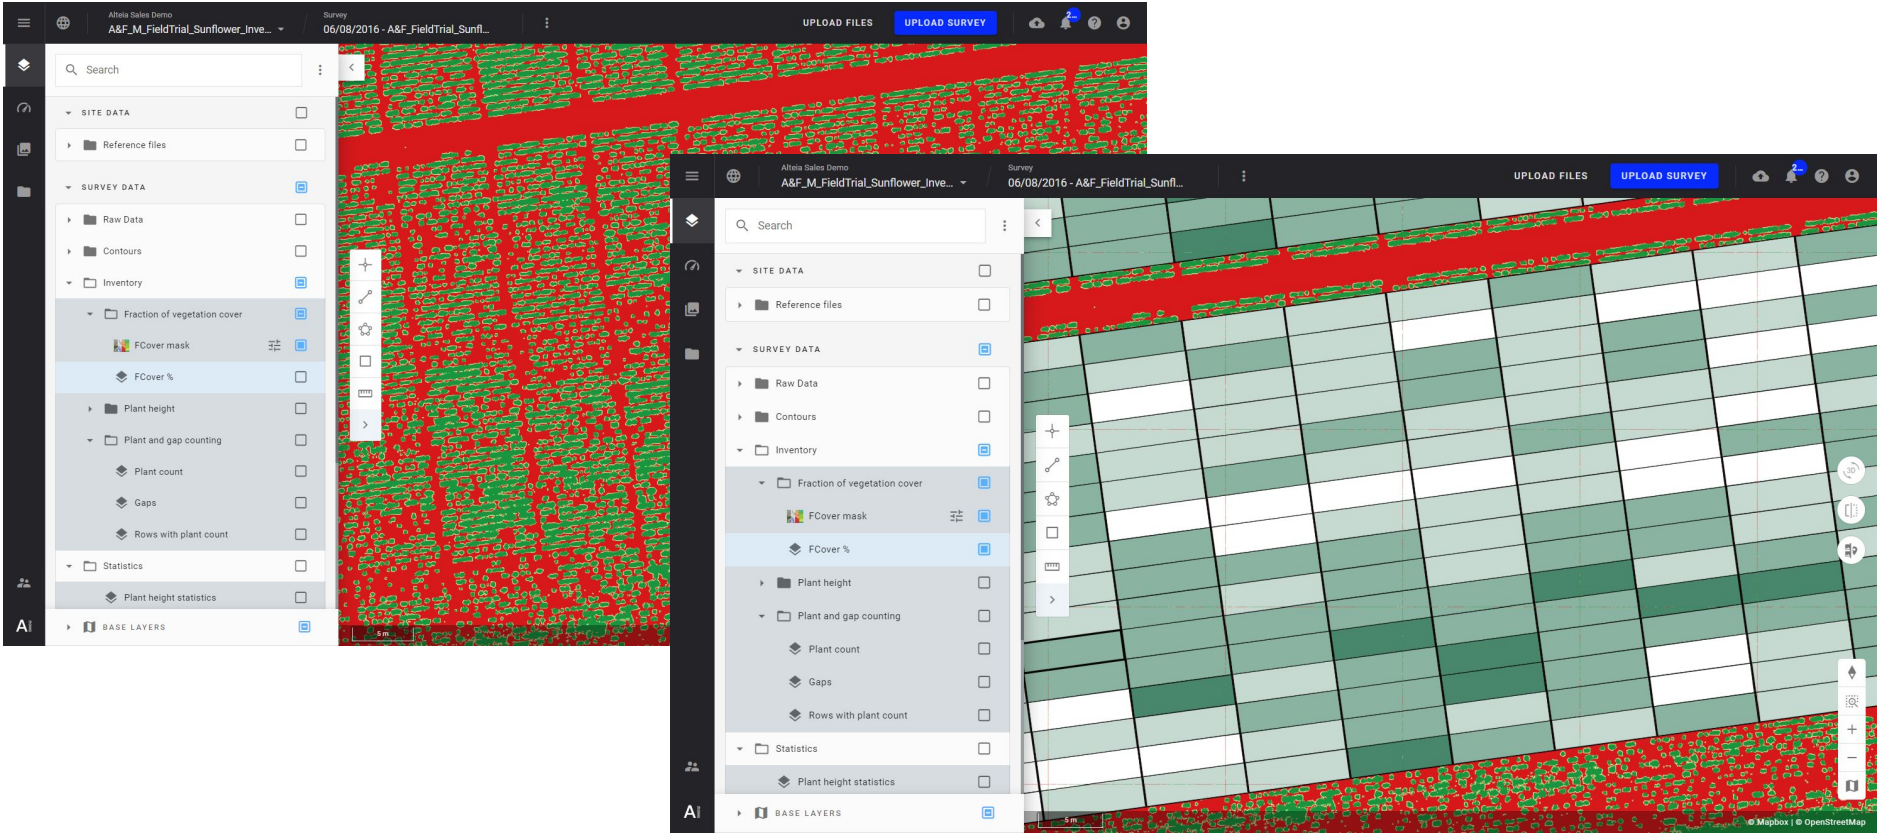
Alteia Sales Demo
A&F_M_FieldTrial_Sunflower_Inve...

Survey
06/08/2016 - A&F_FieldTrial_Sunfl...

UPLOAD FILES
UPLOAD SURVEY

2

Search

SITE DATA
Reference files
SURVEY DATA
Raw Data
Contours
Inventory
Fraction of vegetation cover
FCover mask
FCover %
Plant height
Plant and gap counting
Plant count
Gaps
Rows with plant count
Statistics
Plant height statistics
BASE LAYERS

5 m

Alteia Sales Demo
A&F_M_FieldTrial_Sunflower_Inve...

Survey
06/08/2016 - A&F_FieldTrial_Sunfl...

UPLOAD FILES
UPLOAD SURVEY

2

Search

SITE DATA
Reference files
SURVEY DATA
Raw Data
Contours
Inventory
Fraction of vegetation cover
FCover mask
FCover %
Plant height
Plant and gap counting
Plant count
Gaps
Rows with plant count
Statistics
Plant height statistics
BASE LAYERS

5 m

© Mapbox | © OpenStreetMap